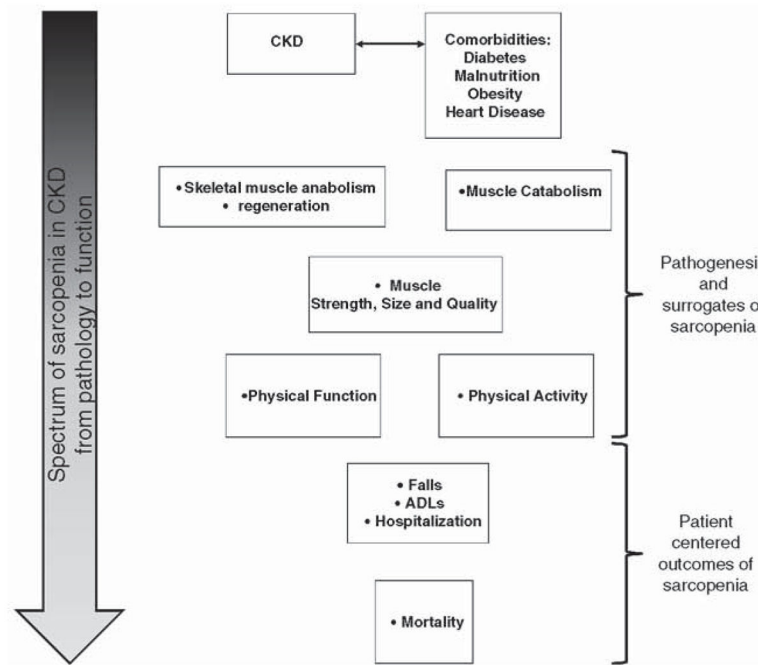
Spectrum of sarcopenia in CKD from pathology to function

CKD

Comorbidities:
Diabetes
Malnutrition
Obesity
Heart Disease

• Skeletal muscle anabolism
• regeneration

• Muscle Catabolism

• Muscle
Strength, Size and Quality

• Physical Function

• Physical Activity

Pathogenesi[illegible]
and
surrogates o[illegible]
sarcopenia

• Falls
• ADLs
• Hospitalization

• Mortality

Patient
centered
outcomes of
sarcopenia